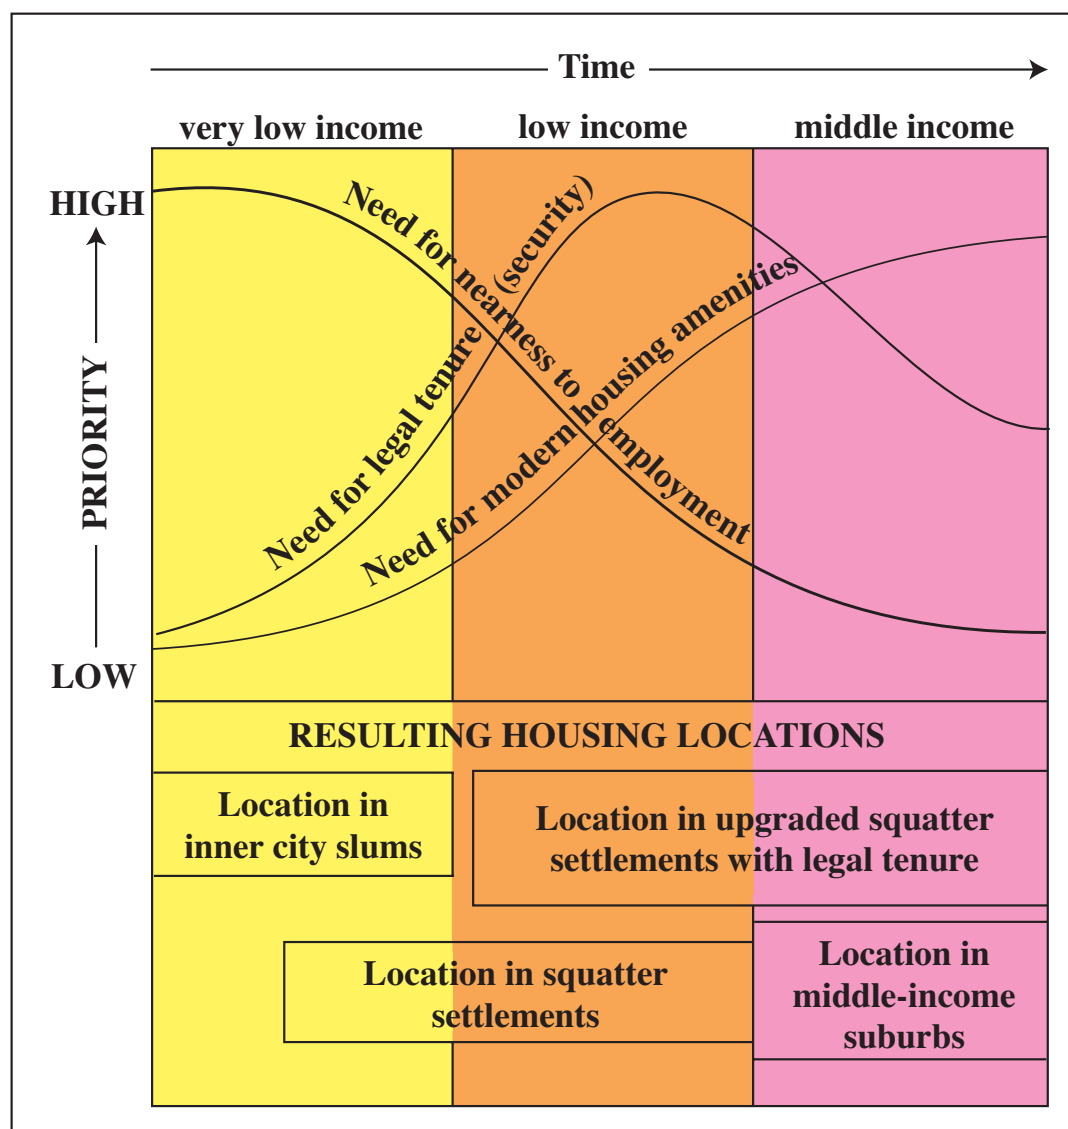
Time

very low income

low income

middle income

HIGH

PRIORITY

LOW

Need for nearness to employment

Need for legal tenure (security)

Need for modern housing amenities

RESULTING HOUSING LOCATIONS

Location in inner city slums

Location in upgraded squatter settlements with legal tenure

Location in squatter settlements

Location in middle-income suburbs